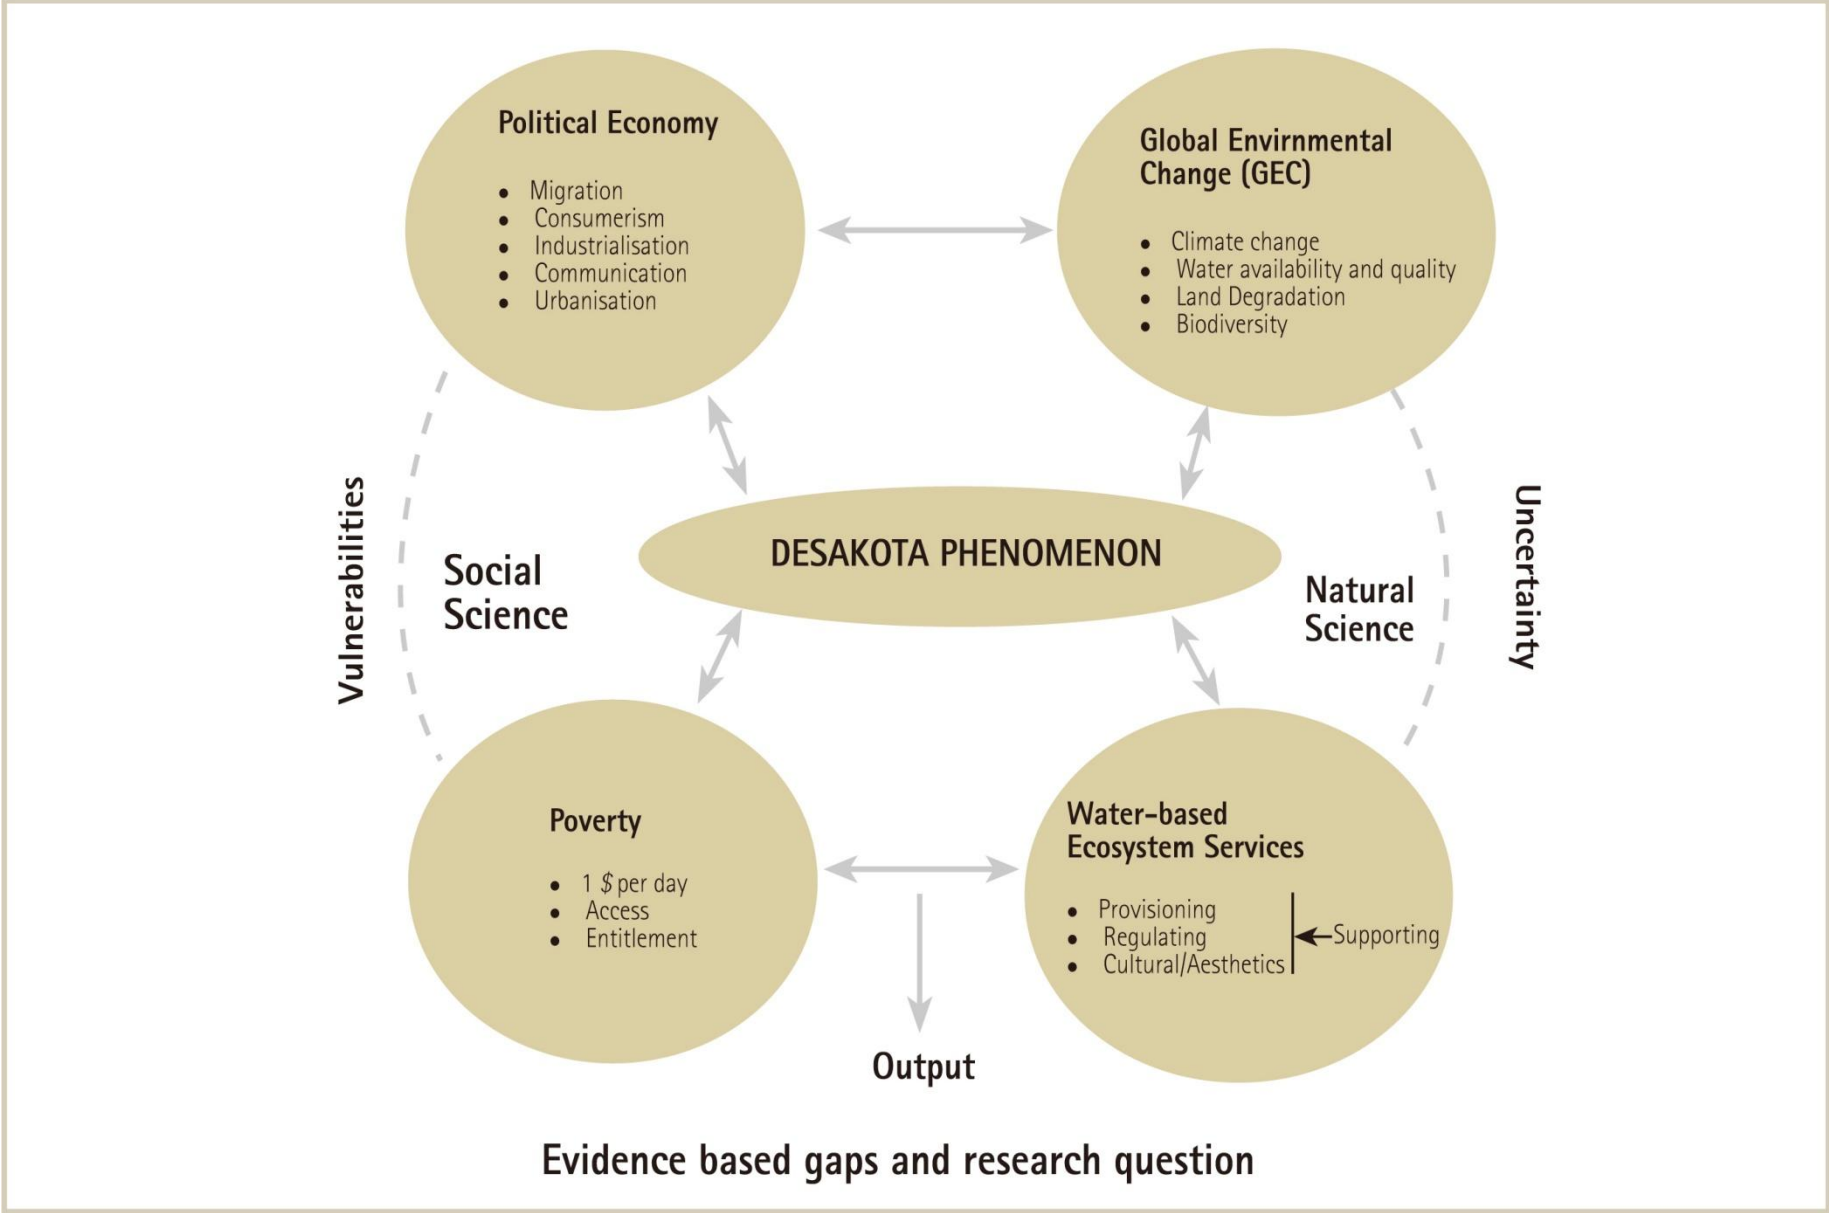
Political Economy

- Migration
- Consumerism
- Industrialisation
- Communication
- Urbanisation

Global Envirnmental Change (GEC)

- Climate change
- Water availability and quality
- Land Degradation
- Biodiversity

Vulnerabilities

Social Science

DESAKOTA PHENOMENON

Natural Science

Uncertainty

Poverty

- 1 $ per day
- Access
- Entitlement

Water-based Ecosystem Services

- Provisioning
- Regulating
- Cultural/Aesthetics

Supporting

Output

Evidence based gaps and research question